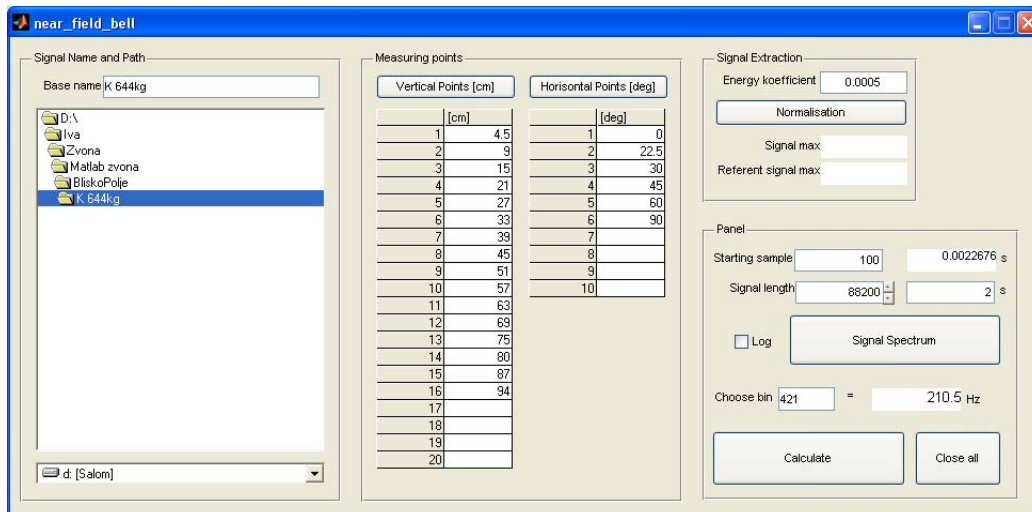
near_field_bell

Signal Name and Path

Base name K 644kg

D:\
Iva
Zvona
Matlab zvona
BliskoPolje
K 644kg

d: [Salom]

Measuring points

Vertical Points [cm]

Horisontal Points [deg]

| | [cm] |
|---|---|
| 1 | 4.5 |
| 2 | 9 |
| 3 | 15 |
| 4 | 21 |
| 5 | 27 |
| 6 | 33 |
| 7 | 39 |
| 8 | 45 |
| 9 | 51 |
| 10 | 57 |
| 11 | 63 |
| 12 | 69 |
| 13 | 75 |
| 14 | 80 |
| 15 | 87 |
| 16 | 94 |
| 17 | |
| 18 | |
| 19 | |
| 20 | |

| | [deg] |
|---|---|
| 1 | 0 |
| 2 | 22.5 |
| 3 | 30 |
| 4 | 45 |
| 5 | 60 |
| 6 | 90 |
| 7 | |
| 8 | |
| 9 | |
| 10 | |

Signal Extraction

Energy koefficient 0.0005

Normalisation

Signal max

Referent signal max

Panel

Starting sample 100 0.0022676 s

Signal length 88200 2 s

Log

Signal Spectrum

Choose bin 421 = 210.5 Hz

Calculate

Close all